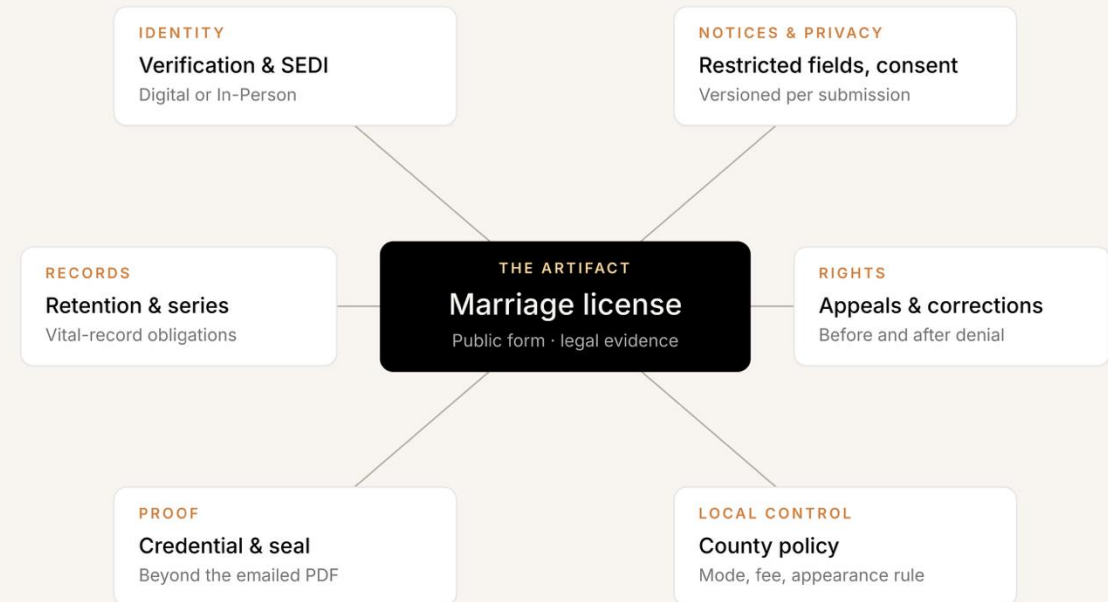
IDENTITY
Verification & SEDI
Digital or In-Person

NOTICES & PRIVACY
Restricted fields, consent
Versioned per submission

RECORDS
Retention & series
Vital-record obligations

THE ARTIFACT
Marriage license
Public form · legal evidence

RIGHTS
Appeals & corrections
Before and after denial

PROOF
Credential & seal
Beyond the emailed PDF

LOCAL CONTROL
County policy
Mode, fee, appearance rule